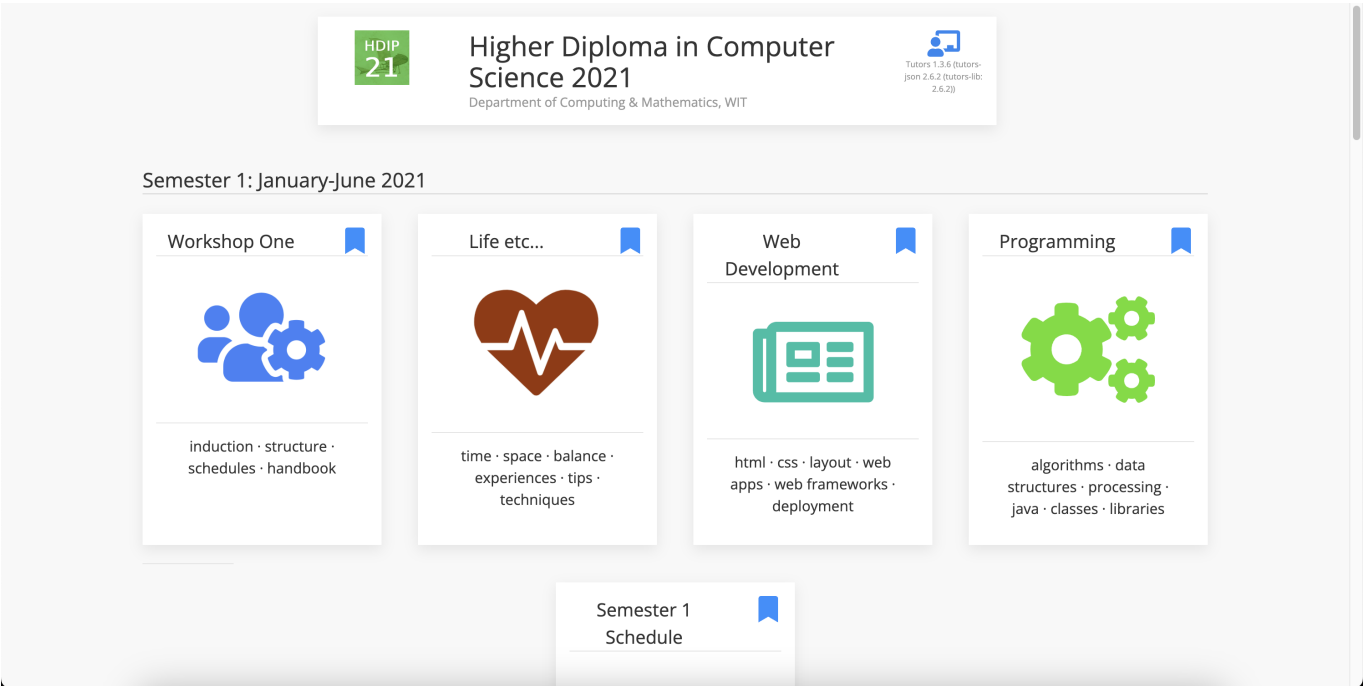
HDIP 21

Higher Diploma in Computer Science 2021

Department of Computing & Mathematics, WIT

Tutors 1.3.6 (tutors-json 2.6.2 (tutors-lib: 2.6.2))

Semester 1: January-June 2021

Workshop One

induction · structure · schedules · handbook

Life etc...

time · space · balance · experiences · tips · techniques

Web Development

html · css · layout · web apps · web frameworks · deployment

Programming

algorithms · data structures · processing · java · classes · libraries

Semester 1 Schedule